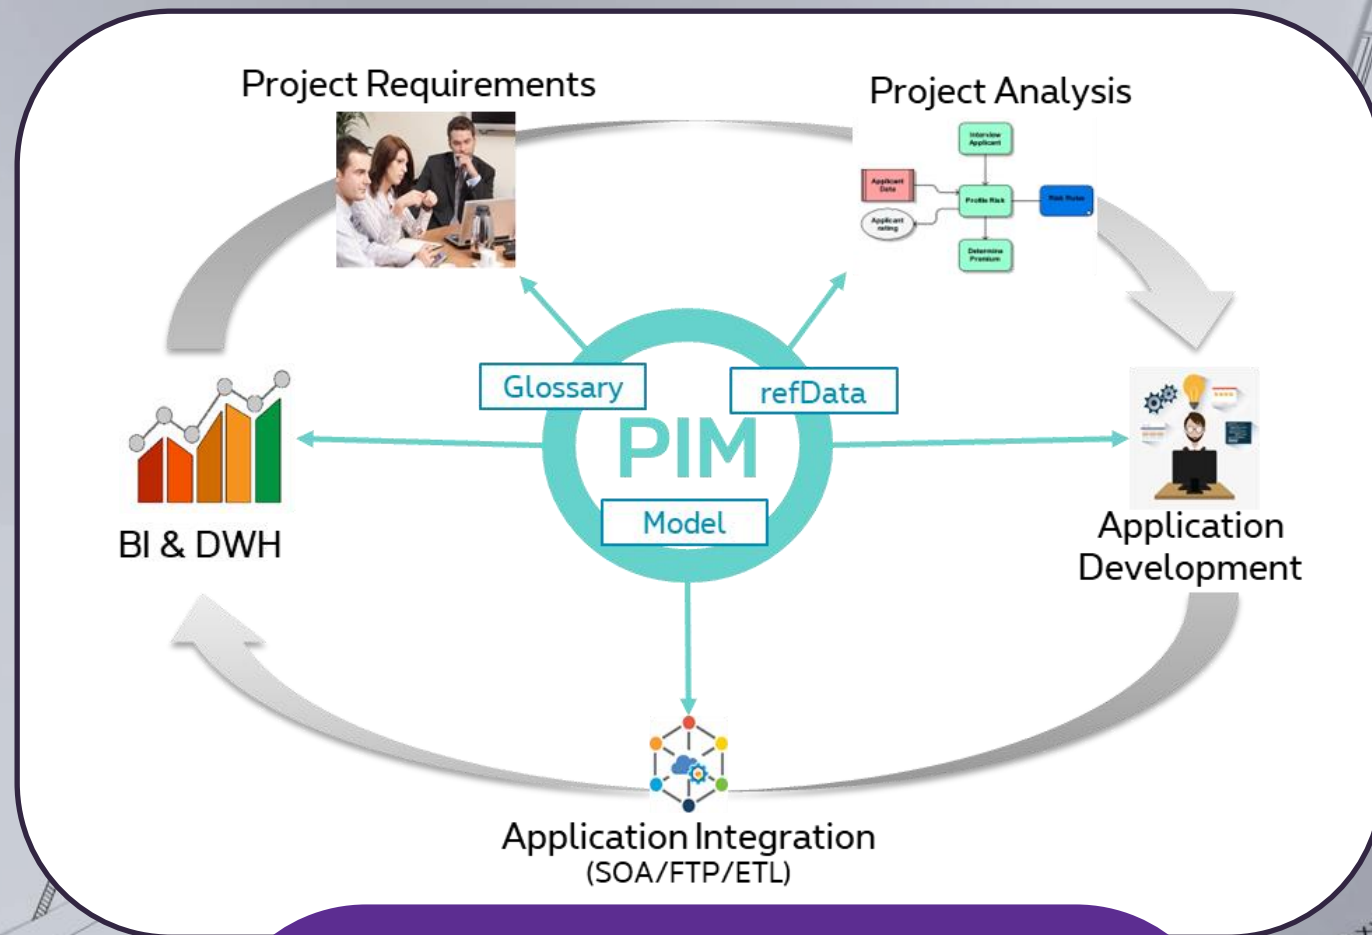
Project Requirements

Project Analysis

Interview Applicant

Applicant Data

Profile Risk

Risk Rules

Applicant rating

Determine Premium

Glossary

refData

PIM

Model

BI & DWH

Application Development

Application Integration
(SOA/FTP/ETL)